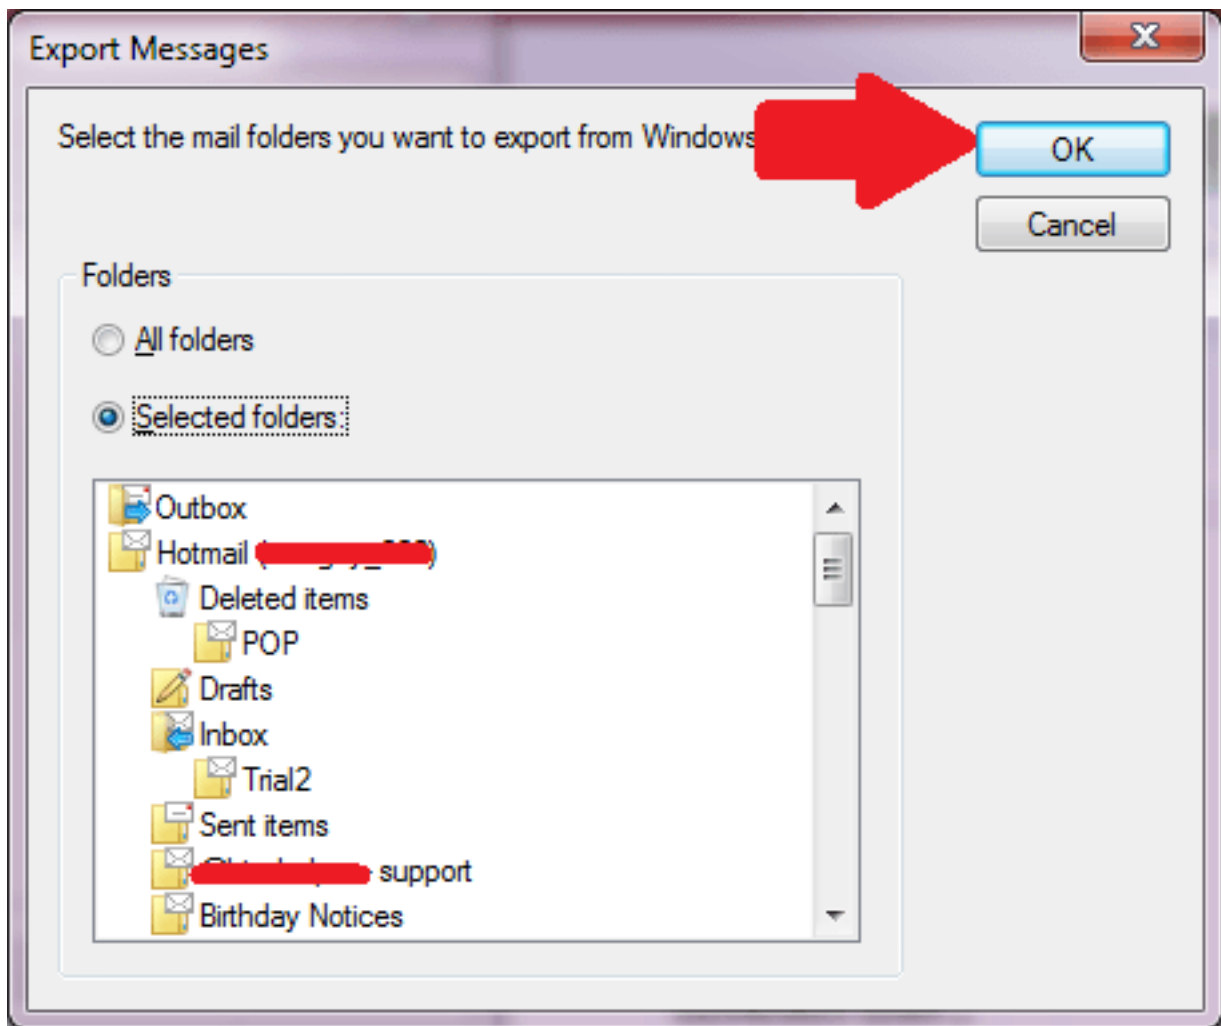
Export Messages

Select the mail folders you want to export from Windows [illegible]

OK

Cancel

Folders

All folders

Selected folders

Outbox
Hotmail ([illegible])
Deleted items
POP
Drafts
Inbox
Trial2
Sent items
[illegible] support
Birthday Notices